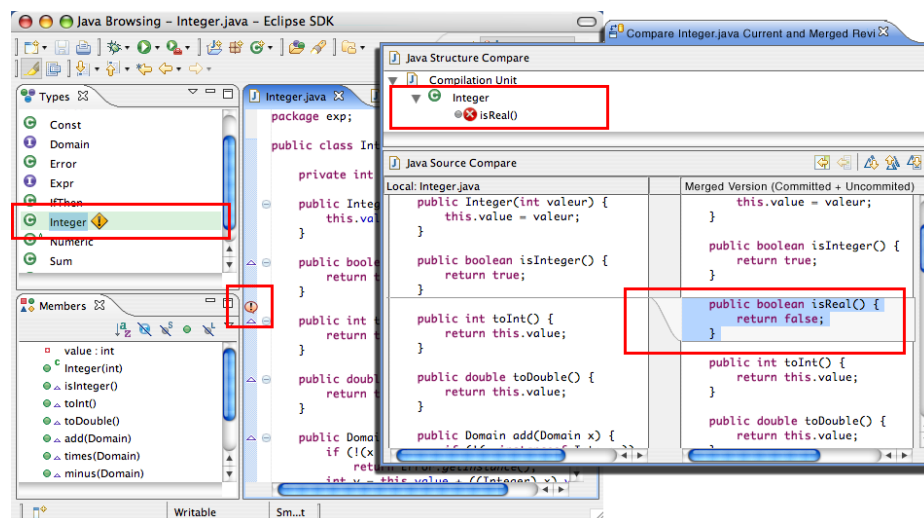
Java Browsing – Integer.java – Eclipse SDK

Compare Integer.java Current and Merged Revi

Types

Const
Domain
Error
Expr
IfThen
Integer
Numeric
Sum

Members

value : int
Integer(int)
isInteger()
toInt()
toDouble()
add(Domain)
times(Domain)
minus(Domain)

Integer.java

package exp;

public class Inte

private int

public Integ
this.valu
}

public boole
return
}

public int
return
}

public doubl
return
}

public Doma
if (!(x
return Error.getInstance();
int v = this.value + ((Integer) x).v

Writable
Sm...t

Java Structure Compare

Compilation Unit
Integer
isReal()

Java Source Compare

Local: Integer.java

public Integer(int valeur) {
this.value = valeur;
}

public boolean isInteger() {
return true;
}

public int toInt() {
return this.value;
}

public double toDouble() {
return this.value;
}

public Domain add(Domain x) {

Merged Version (Committed + Uncommited)

this.value = valeur;
}

public boolean isInteger() {
return true;
}

public boolean isReal() {
return false;
}

public int toInt() {
return this.value;
}

public double toDouble() {
return this.value;
}